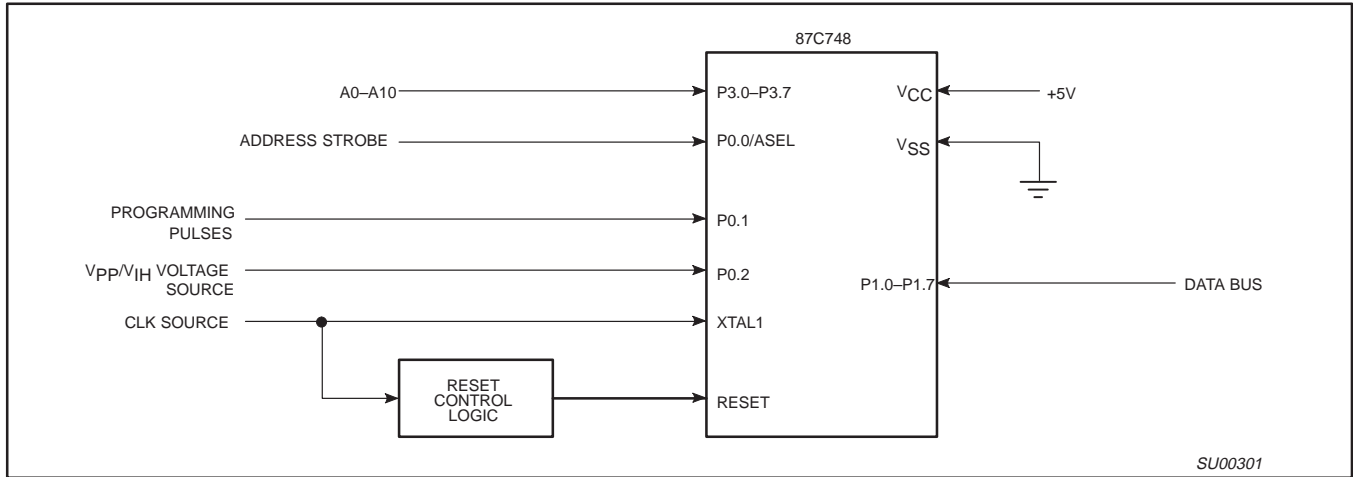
87C748

A0–A10

P3.0–P3.7

$V_{CC}$

+5V

ADDRESS STROBE

P0.0/ASEL

$V_{SS}$

PROGRAMMING PULSES

P0.1

$V_{PP}/V_{IH}$ VOLTAGE SOURCE

P0.2

P1.0–P1.7

DATA BUS

CLK SOURCE

XTAL1

RESET CONTROL LOGIC

RESET

SU00301